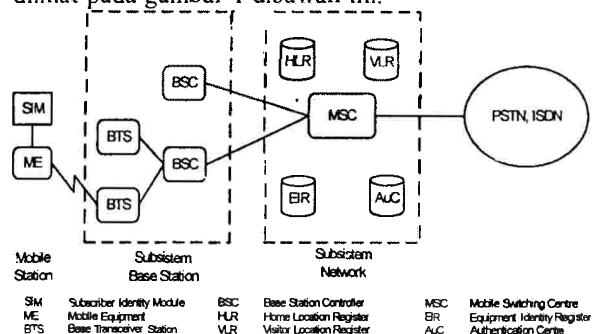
dilihat pada gambar 1 dibawah ini.

SIM
ME
BTS
BTS
BSC
BSC
HLR
VLR
MSC
EIR
AuC
PSTN, ISDN

Mobile Station

Subsistem Base Station

Subsistem Network

| | | | | | |
|---|---|---|---|---|---|
| SIM | Subscriber Identity Module | BSC | Base Station Controller | MSC | Mobile Switching Centre |
| ME | Mobile Equipment | HLR | Home Location Register | EIR | Equipment Identity Register |
| BTS | Base Transceiver Station | VLR | Visitor Location Register | AuC | Authentication Centre |